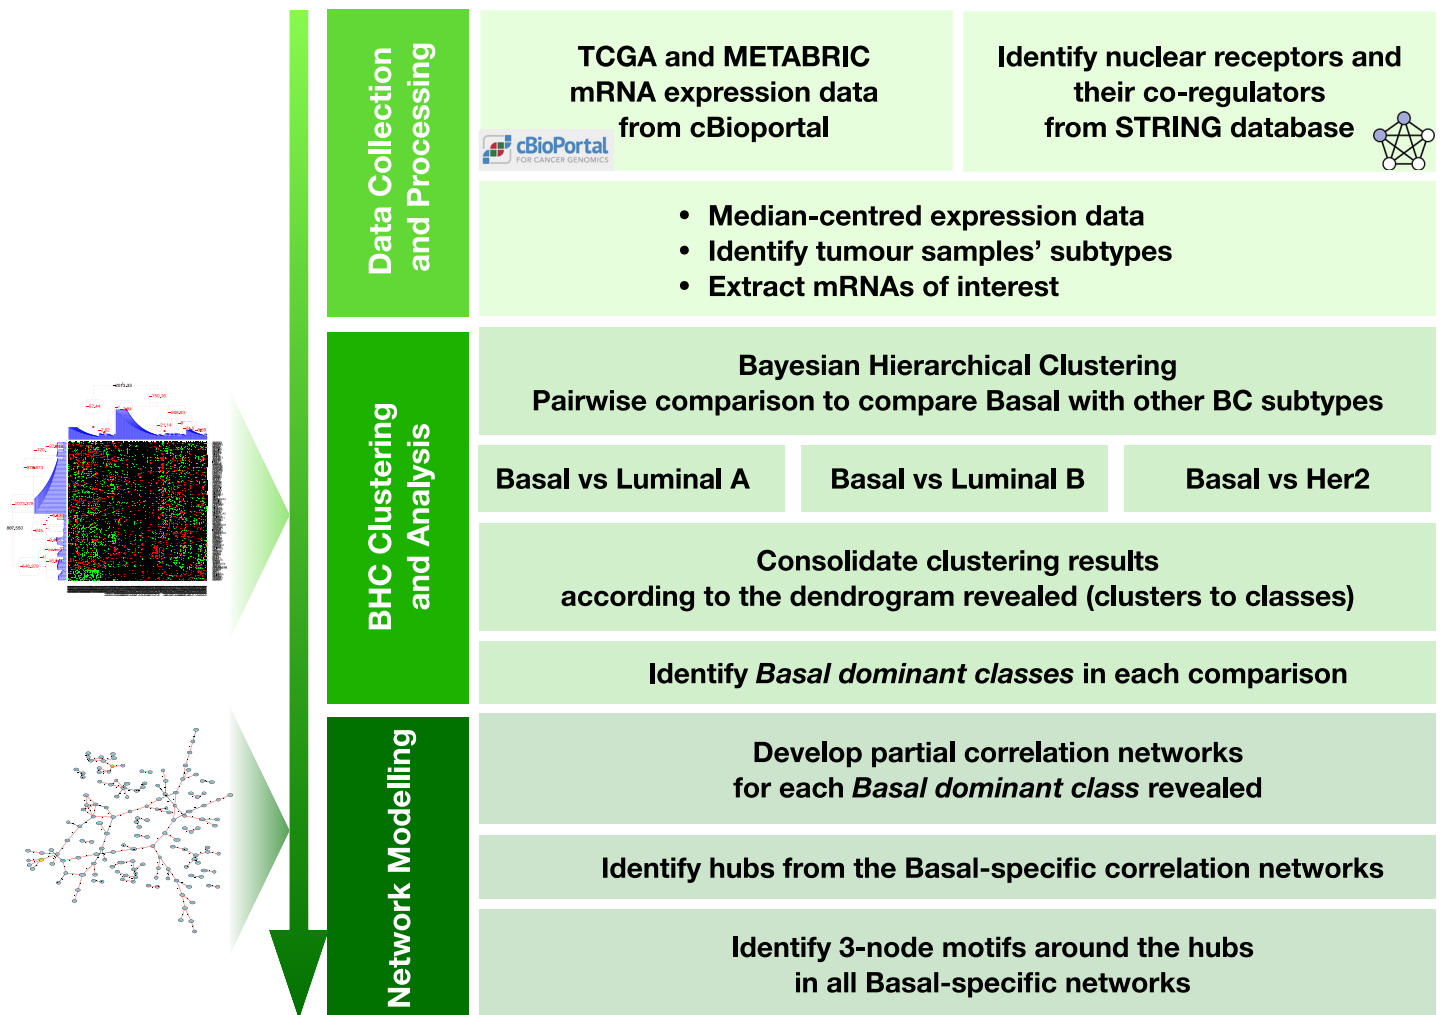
Data Collection and Processing

TCGA and METABRIC mRNA expression data from cBioportal

cBioPortal FOR CANCER GENOMICS

Identify nuclear receptors and their co-regulators from STRING database

• Median-centred expression data
• Identify tumour samples' subtypes
• Extract mRNAs of interest

BHC Clustering and Analysis

Bayesian Hierarchical Clustering
Pairwise comparison to compare Basal with other BC subtypes

Basal vs Luminal A

Basal vs Luminal B

Basal vs Her2

Consolidate clustering results according to the dendrogram revealed (clusters to classes)

Identify *Basal dominant classes* in each comparison

Network Modelling

Develop partial correlation networks for each *Basal dominant class* revealed

Identify hubs from the Basal-specific correlation networks

Identify 3-node motifs around the hubs in all Basal-specific networks